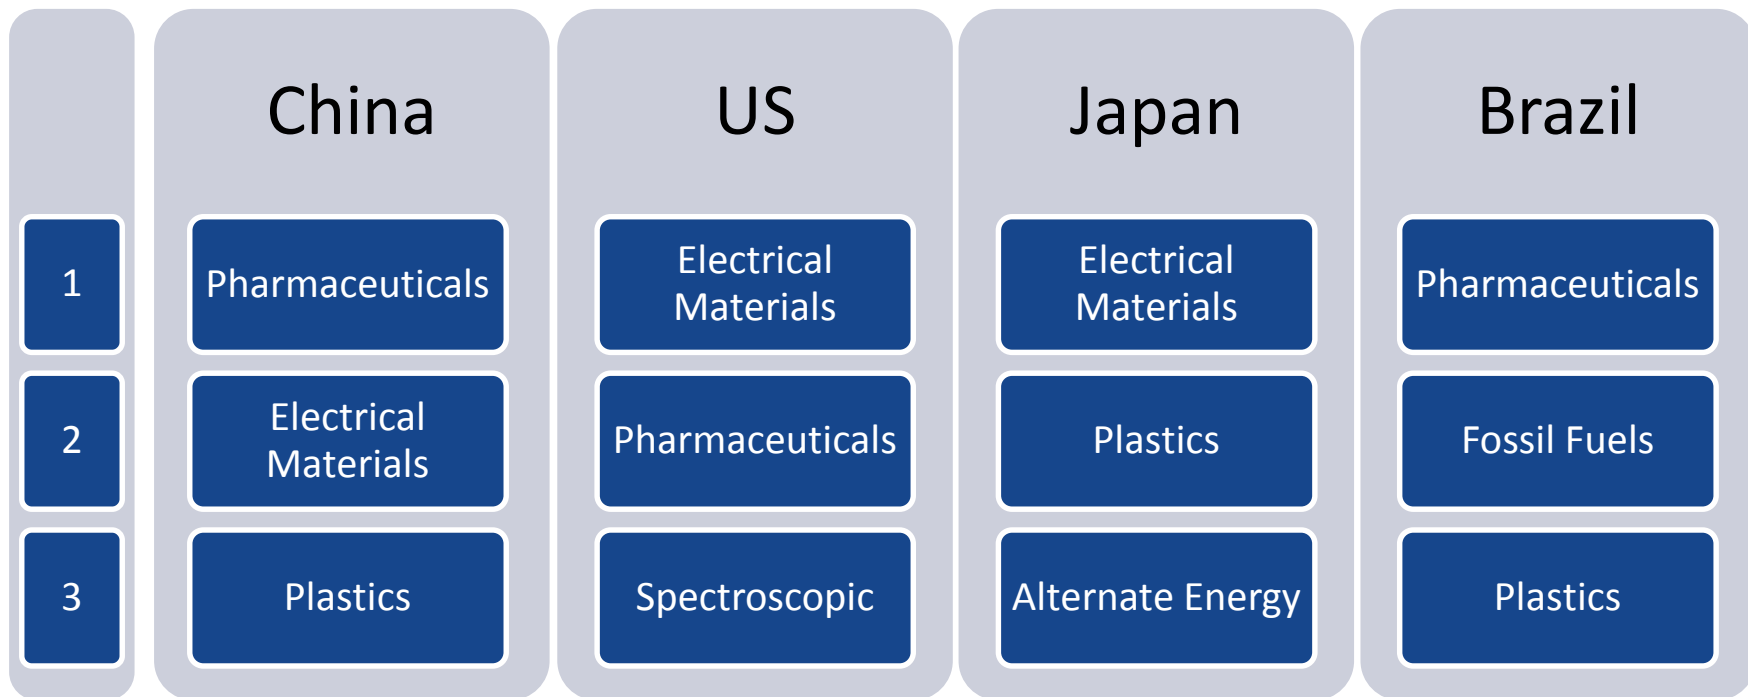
| | China | US | Japan | Brazil |
|---|---|---|---|---|
| 1 | Pharmaceuticals | Electrical Materials | Electrical Materials | Pharmaceuticals |
| 2 | Electrical Materials | Pharmaceuticals | Plastics | Fossil Fuels |
| 3 | Plastics | Spectroscopic | Alternate Energy | Plastics |